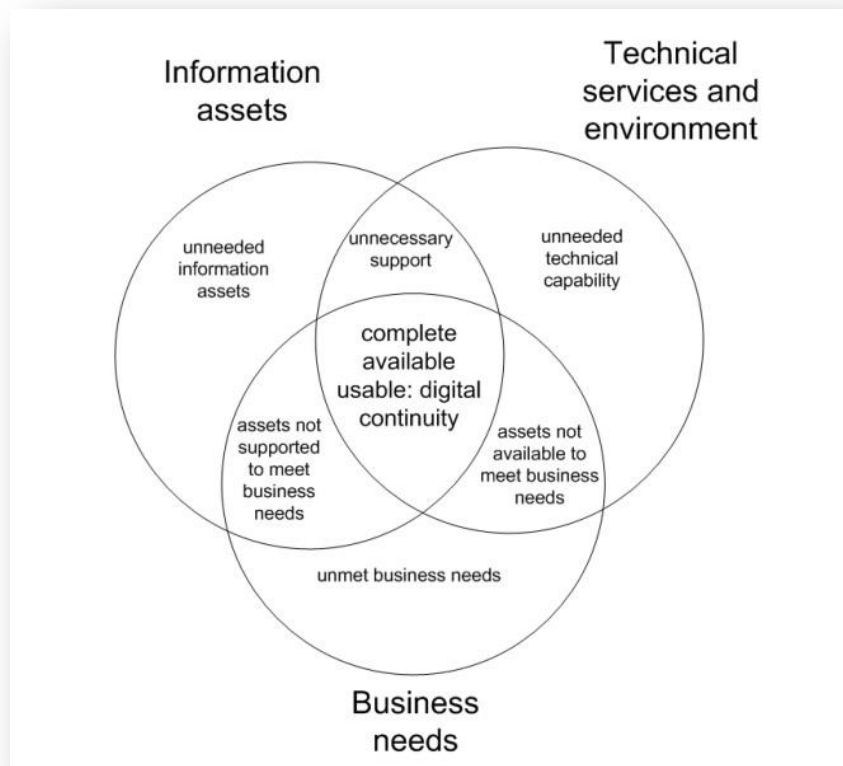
Information assets

Technical services and environment

unneeded information assets

unnecessary support

unneeded technical capability

complete available usable: digital continuity

assets not supported to meet business needs

assets not available to meet business needs

unmet business needs

Business needs